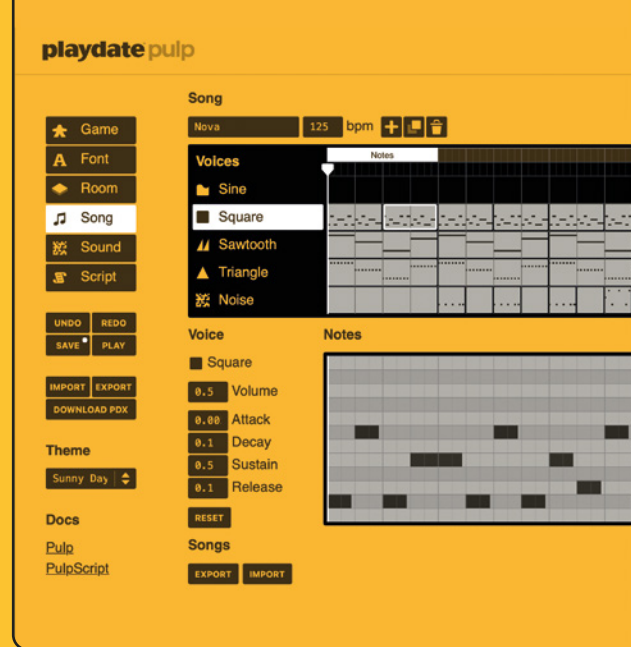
playdate pulp

Game
Font
Room
Song
Sound
Script

UNDO REDO
SAVE PLAY

IMPORT EXPORT
DOWNLOAD PDX

Theme
Sunny Day

Docs
Pulp
PulpScript

Song
Nova 125 bpm

Voices
Sine
Square
Sawtooth
Triangle
Noise

Notes

Voice
Square
0.5 Volume
0.00 Attack
0.1 Decay
0.5 Sustain
0.1 Release
RESET

Notes

Songs
EXPORT IMPORT